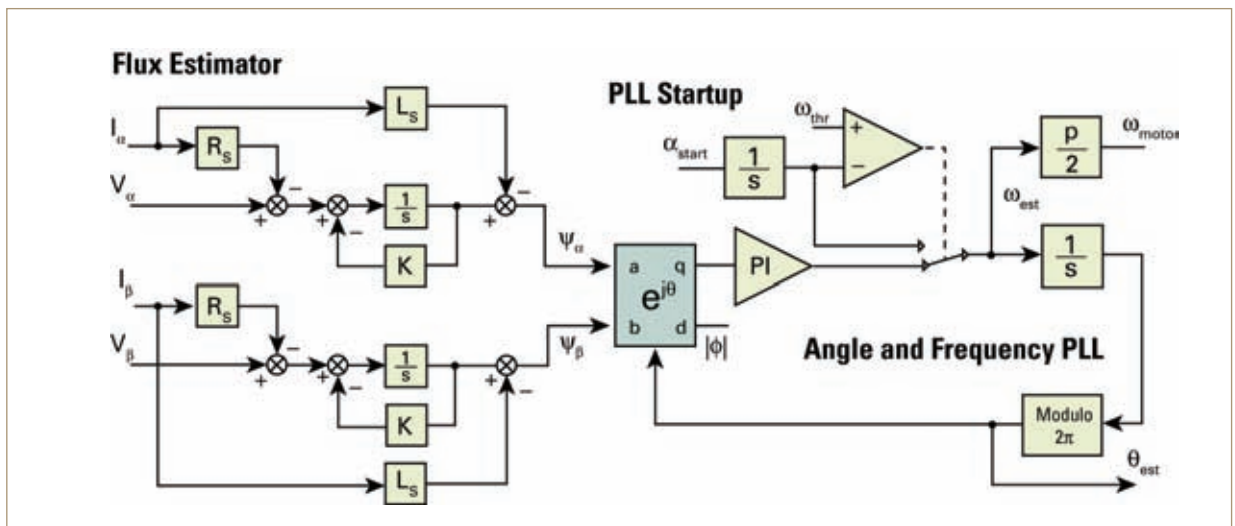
Flux Estimator

PLL Startup

$I_\alpha$

$R_S$

$L_S$

$V_\alpha$

+ − + − + −

$\frac{1}{s}$

K

$\psi_\alpha$

$\alpha_{start}$

$\frac{1}{s}$

$\omega_{thr}$

+
−

$\frac{p}{2}$

$\omega_{motor}$

$\omega_{est}$

$\frac{1}{s}$

$e^{j\theta}$

a q
b d

PI

$|\phi|$

$I_\beta$

$R_S$

$V_\beta$

+ − + − + −

$\frac{1}{s}$

K

$\psi_\beta$

$L_S$

Angle and Frequency PLL

Modulo $2\pi$

$\theta_{est}$